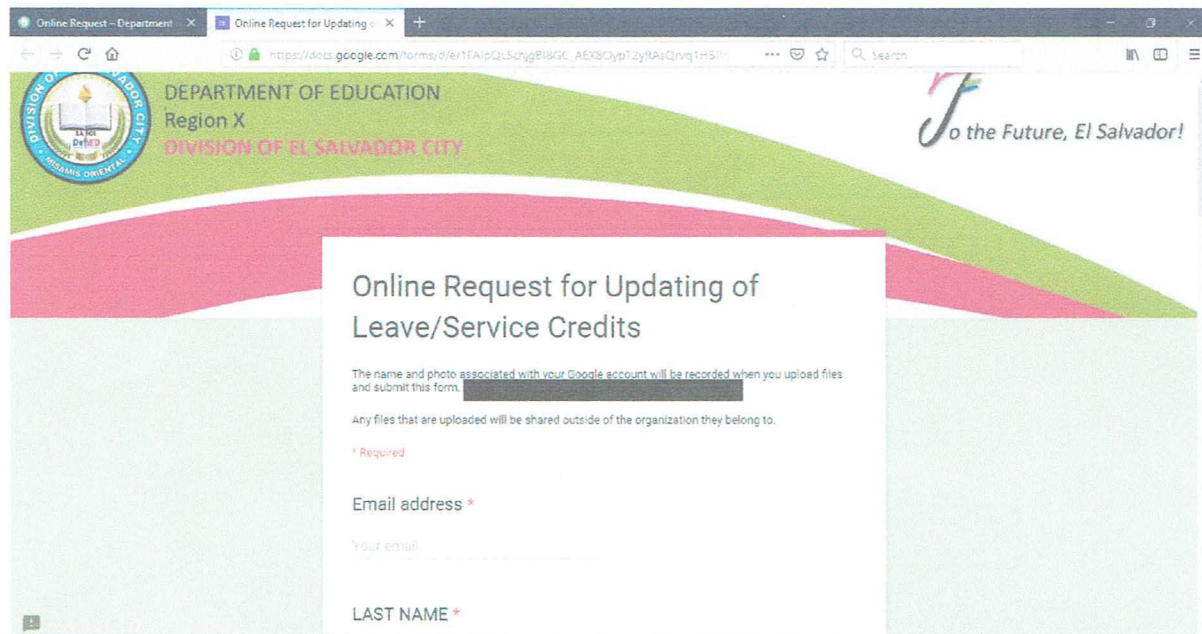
Online Request – Department
Online Request for Updating o
https://docs.google.com/forms/d/e/1FAIpQLSchjgBl8GC_AEXBOyp72yRAsQrvq1HSP
Search

DIVISION OF EL SALVADOR CITY
MISAMIS ORIENTAL
DepED

DEPARTMENT OF EDUCATION
Region X
DIVISION OF EL SALVADOR CITY

To the Future, El Salvador!

Online Request for Updating of Leave/Service Credits

The name and photo associated with your Google account will be recorded when you upload files and submit this form. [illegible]

Any files that are uploaded will be shared outside of the organization they belong to.

* Required

Email address *

Your email

LAST NAME *